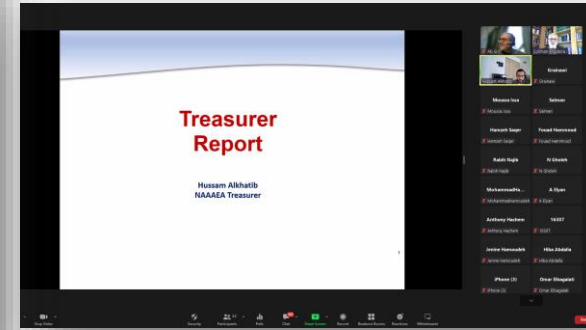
Treasurer Report

Hussam Alkhatib
NAAAEA Treasurer

1

Eralsnani
Eralsnani

Moussa Issa
Moussa Issa

Salman
Salman

Hamzeh Saqer
Hamzeh Saqer

Fouad Hammoud
Fouad Hammoud

Nabih Najib
Nabih Najib

N Gheleh
N Gheleh

Mohammadha...
Mohammadhamzadeh

A Elyan
A Elyan

Anthony Hachem
Anthony Hachem

16507
16507

Jenine Hamzadeh
Jenine Hamzadeh

Hiba Abdalla
Hiba Abdalla

iPhone (3)
iPhone (3)

Omar Elhagalati
Omar Elhagalati

Stop Video
Security
Participants
Polls
Chat
Share Screen
Record
Breakout Rooms
Reactions
Whiteboard